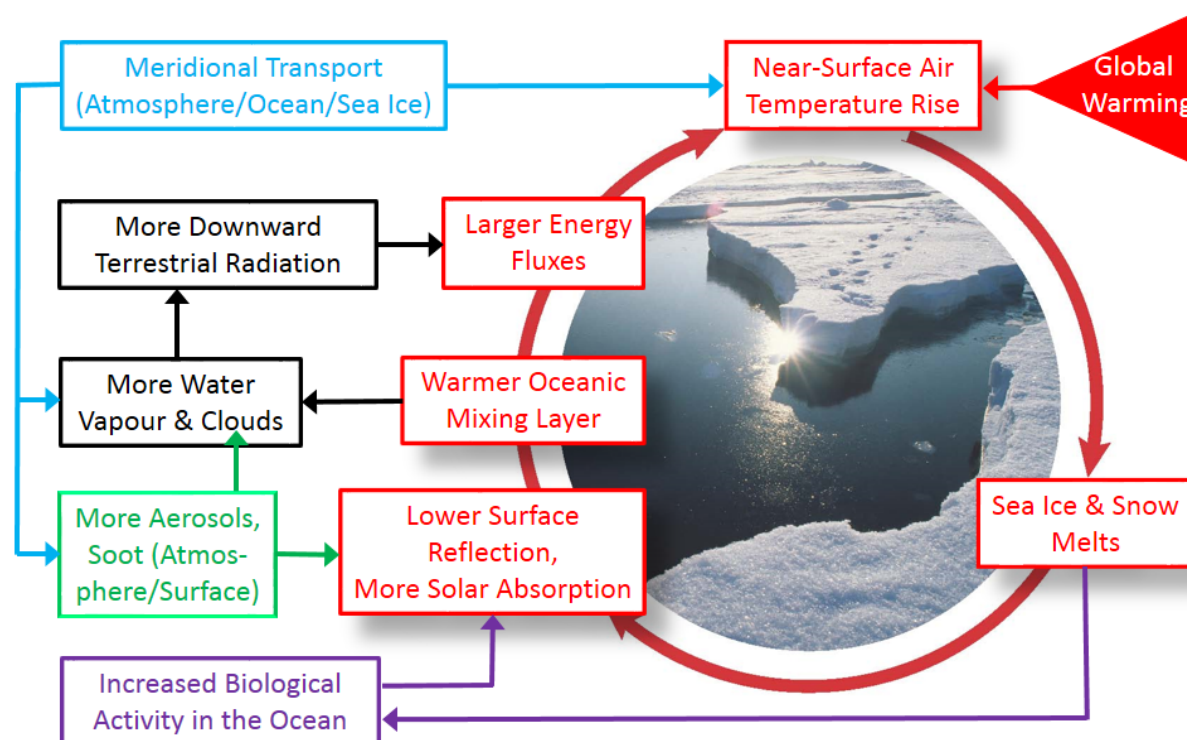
Meridional Transport (Atmosphere/Ocean/Sea Ice)

Near-Surface Air Temperature Rise

Global Warming

More Downward Terrestrial Radiation

Larger Energy Fluxes

More Water Vapour & Clouds

Warmer Oceanic Mixing Layer

More Aerosols, Soot (Atmosphere/Surface)

Lower Surface Reflection, More Solar Absorption

Sea Ice & Snow Melts

Increased Biological Activity in the Ocean